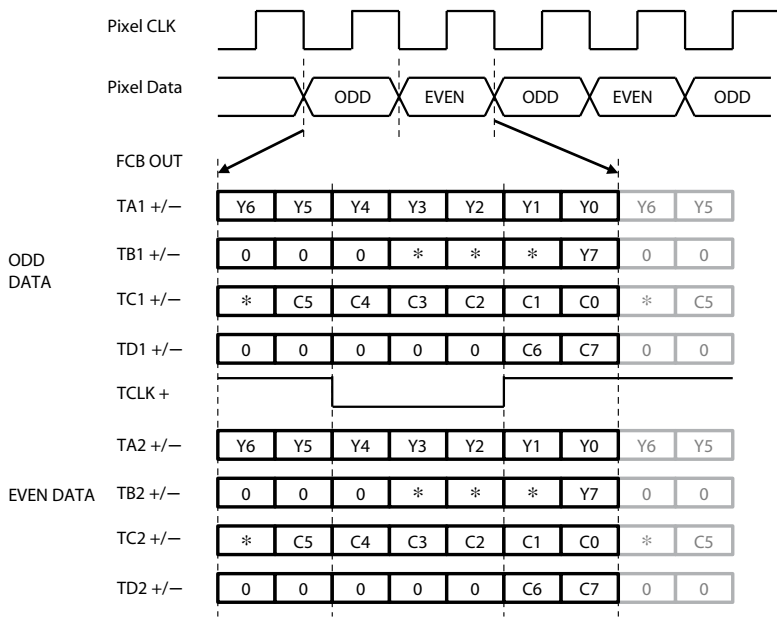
Pixel CLK

Pixel Data

ODD EVEN ODD EVEN ODD

FCB OUT

ODD DATA

TA1 +/−

| Y6 | Y5 | Y4 | Y3 | Y2 | Y1 | Y0 | Y6 | Y5 |
|---|---|---|---|---|---|---|---|---|

TB1 +/−

| 0 | 0 | 0 | * | * | * | Y7 | 0 | 0 |
|---|---|---|---|---|---|---|---|---|

TC1 +/−

| * | C5 | C4 | C3 | C2 | C1 | C0 | * | C5 |
|---|---|---|---|---|---|---|---|---|

TD1 +/−

| 0 | 0 | 0 | 0 | 0 | C6 | C7 | 0 | 0 |
|---|---|---|---|---|---|---|---|---|

TCLK +

EVEN DATA

TA2 +/−

| Y6 | Y5 | Y4 | Y3 | Y2 | Y1 | Y0 | Y6 | Y5 |
|---|---|---|---|---|---|---|---|---|

TB2 +/−

| 0 | 0 | 0 | * | * | * | Y7 | 0 | 0 |
|---|---|---|---|---|---|---|---|---|

TC2 +/−

| * | C5 | C4 | C3 | C2 | C1 | C0 | * | C5 |
|---|---|---|---|---|---|---|---|---|

TD2 +/−

| 0 | 0 | 0 | 0 | 0 | C6 | C7 | 0 | 0 |
|---|---|---|---|---|---|---|---|---|